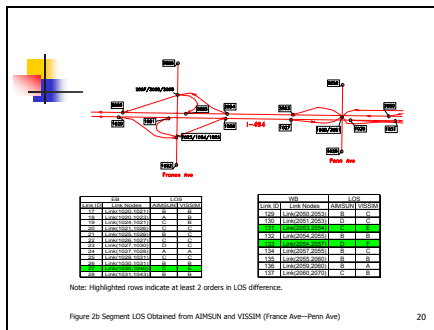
2050

2057/2058/2059

2053

1020

1021

2054

1026

1028

1027

1030/2051

1029

2052

2055/1024/1025

I-494

1031

1022

Penn Ave

France Ave

| EB | | LOS | |
|---|---|---|---|
| Link ID | Link Nodes | AIMSUN | VISSIM |
| 17 | Link(1020, 1021) | B | B |
| 18 | Link(1020, 1024) | A | A |
| 19 | Link(1024, 1021) | C | B |
| 20 | Link(1021, 1026) | C | C |
| 21 | Link(1026, 1028) | B | B |
| 22 | Link(1026, 1027) | D | C |
| 23 | Link(1027, 1030) | A | C |
| 24 | Link(1027, 1028) | C | C |
| 25 | Link(1028, 1030) | C | C |
| 26 | Link(1030, 1031) | B | B |
| 27 | Link(1030, 1040) | C | E |
| 28 | Link(1031, 1042) | B | B |

| WB | | LOS | |
|---|---|---|---|
| Link ID | Link Nodes | AIMSUN | VISSIM |
| 129 | Link(2050, 2053) | B | C |
| 130 | Link(2051, 2053) | D | C |
| 131 | Link(2053, 2054) | C | E |
| 132 | Link(2054, 2055) | B | B |
| 133 | Link(2055, 2056) | B | D |
| 134 | Link(2057, 2055) | B | C |
| 135 | Link(2055, 2060) | B | B |
| 136 | Link(2059, 2060) | B | A |
| 137 | Link(2060, 2070) | C | B |

Note: Highlighted rows indicate at least 2 orders in LOS difference.

Figure 2b Segment LOS Obtained from AIMSUN and VISSIM (France Ave—Penn Ave)

20